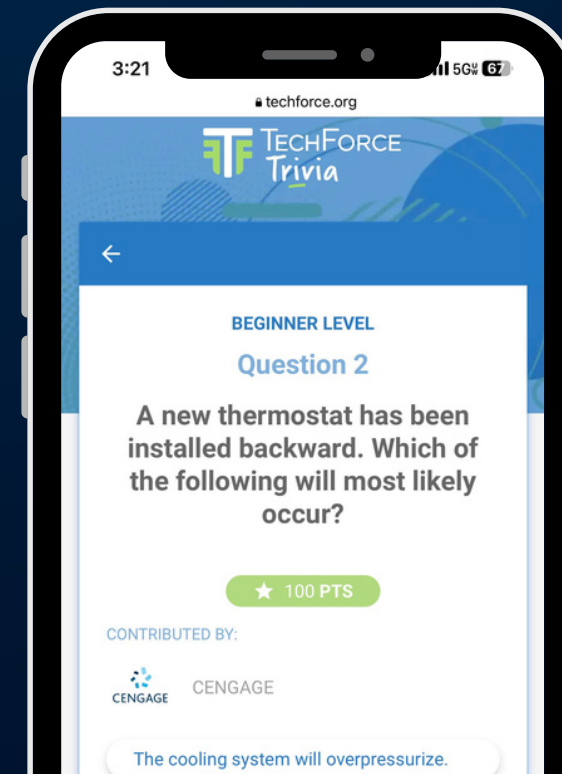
3:21

5G 67

techforce.org

TECHFORCE Trivia

←

BEGINNER LEVEL

Question 2

A new thermostat has been installed backward. Which of the following will most likely occur?

★ 100 PTS

CONTRIBUTED BY:

CENGAGE

CENGAGE

The cooling system will overpressurize.